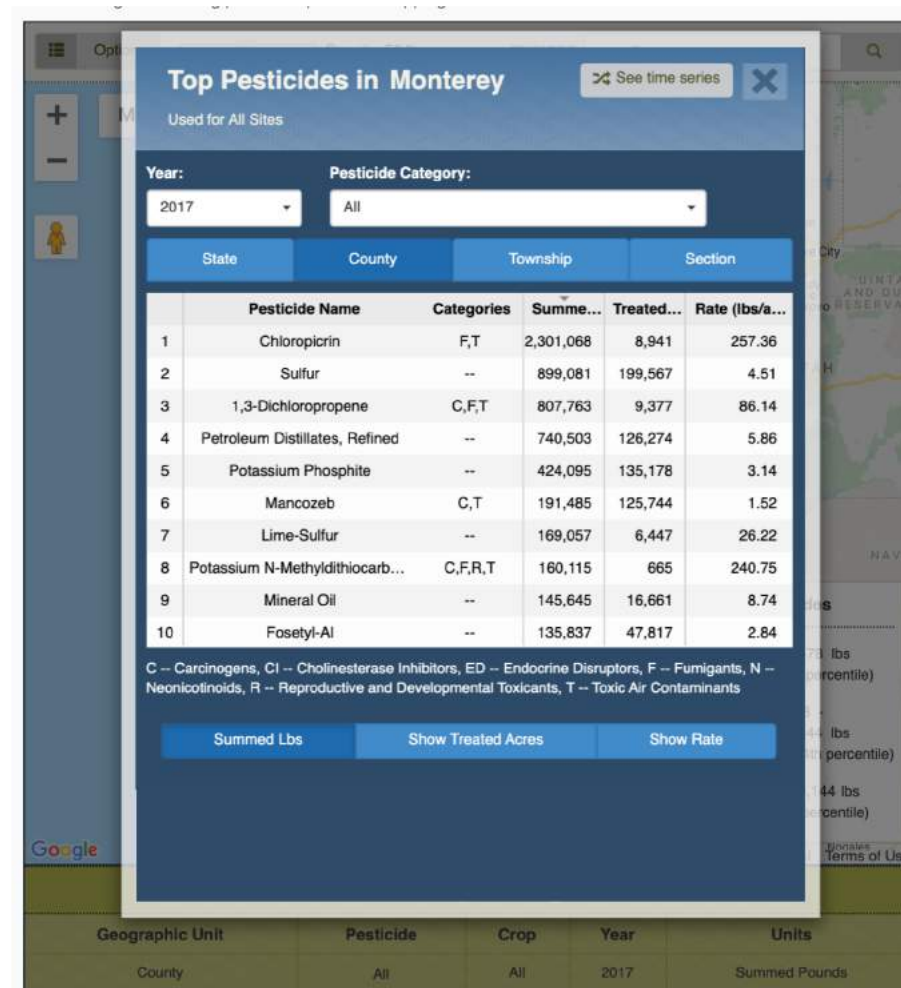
Top Pesticides in Monterey

Used for All Sites

See time series

Year: 2017

Pesticide Category: All

State | County | Township | Section

|  | Pesticide Name | Categories | Summe... | Treated... | Rate (lbs/a... |
|---|---|---|---|---|---|
| 1 | Chloropicrin | F,T | 2,301,068 | 8,941 | 257.36 |
| 2 | Sulfur | -- | 899,081 | 199,567 | 4.51 |
| 3 | 1,3-Dichloropropene | C,F,T | 807,763 | 9,377 | 86.14 |
| 4 | Petroleum Distillates, Refined | -- | 740,503 | 126,274 | 5.86 |
| 5 | Potassium Phosphite | -- | 424,095 | 135,178 | 3.14 |
| 6 | Mancozeb | C,T | 191,485 | 125,744 | 1.52 |
| 7 | Lime-Sulfur | -- | 169,057 | 6,447 | 26.22 |
| 8 | Potassium N-Methyldithiocarb... | C,F,R,T | 160,115 | 665 | 240.75 |
| 9 | Mineral Oil | -- | 145,645 | 16,661 | 8.74 |
| 10 | Fosetyl-Al | -- | 135,837 | 47,817 | 2.84 |

C -- Carcinogens, CI -- Cholinesterase Inhibitors, ED -- Endocrine Disruptors, F -- Fumigants, N -- Neonicotinoids, R -- Reproductive and Developmental Toxicants, T -- Toxic Air Contaminants

Summed Lbs | Show Treated Acres | Show Rate

Google

Terms of Us

| Geographic Unit | Pesticide | Crop | Year | Units |
|---|---|---|---|---|
| County | All | All | 2017 | Summed Pounds |